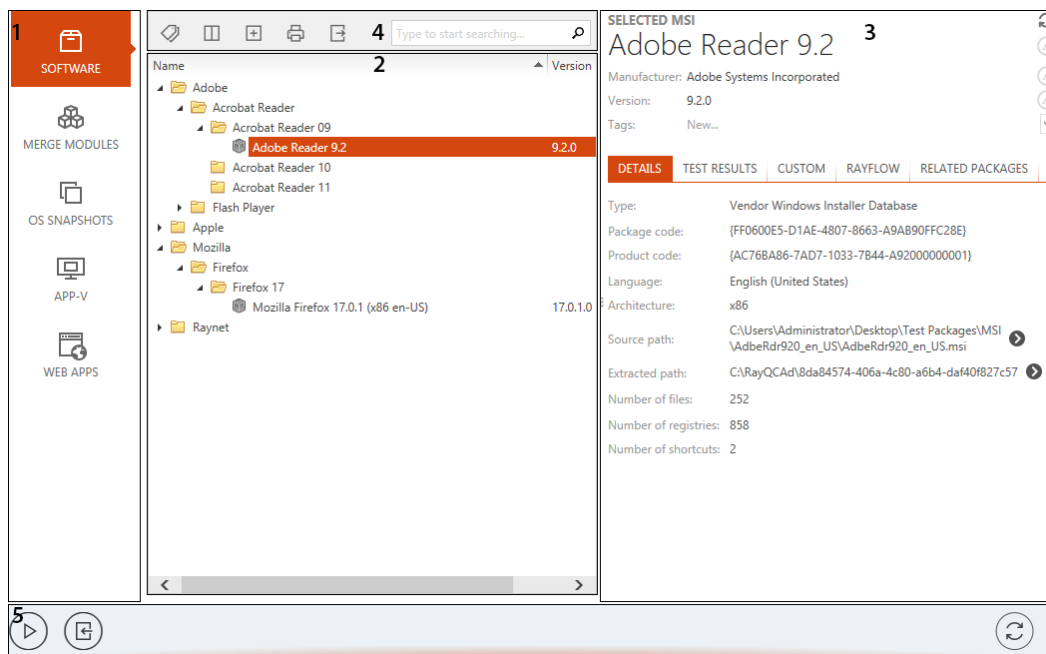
1

SOFTWARE

MERGE MODULES

OS SNAPSHOTS

APP-V

WEB APPS

4 Type to start searching...

2

| Name | Version |
|---|---|
| Adobe | |
| Acrobat Reader | |
| Acrobat Reader 09 | |
| Adobe Reader 9.2 | 9.2.0 |
| Acrobat Reader 10 | |
| Acrobat Reader 11 | |
| Flash Player | |
| Apple | |
| Mozilla | |
| Firefox | |
| Firefox 17 | |
| Mozilla Firefox 17.0.1 (x86 en-US) | 17.0.1.0 |
| Raynet | |

SELECTED MSI
Adobe Reader 9.2 3

Manufacturer: Adobe Systems Incorporated
Version: 9.2.0
Tags: New...

DETAILS TEST RESULTS CUSTOM RAYFLOW RELATED PACKAGES

Type: Vendor Windows Installer Database
Package code: {FF0600E5-D1AE-4807-8663-A9AB90FFC28E}
Product code: {AC76BA86-7AD7-1033-7B44-A92000000001}
Language: English (United States)
Architecture: x86
Source path: C:\Users\Administrator\Desktop\Test Packages\MSI \AdbeRdr920_en_US\AdbeRdr920_en_US.msi
Extracted path: C:\RayQCAd\8da84574-406a-4c80-a6b4-daf40f827c57
Number of files: 252
Number of registries: 858
Number of shortcuts: 2

5